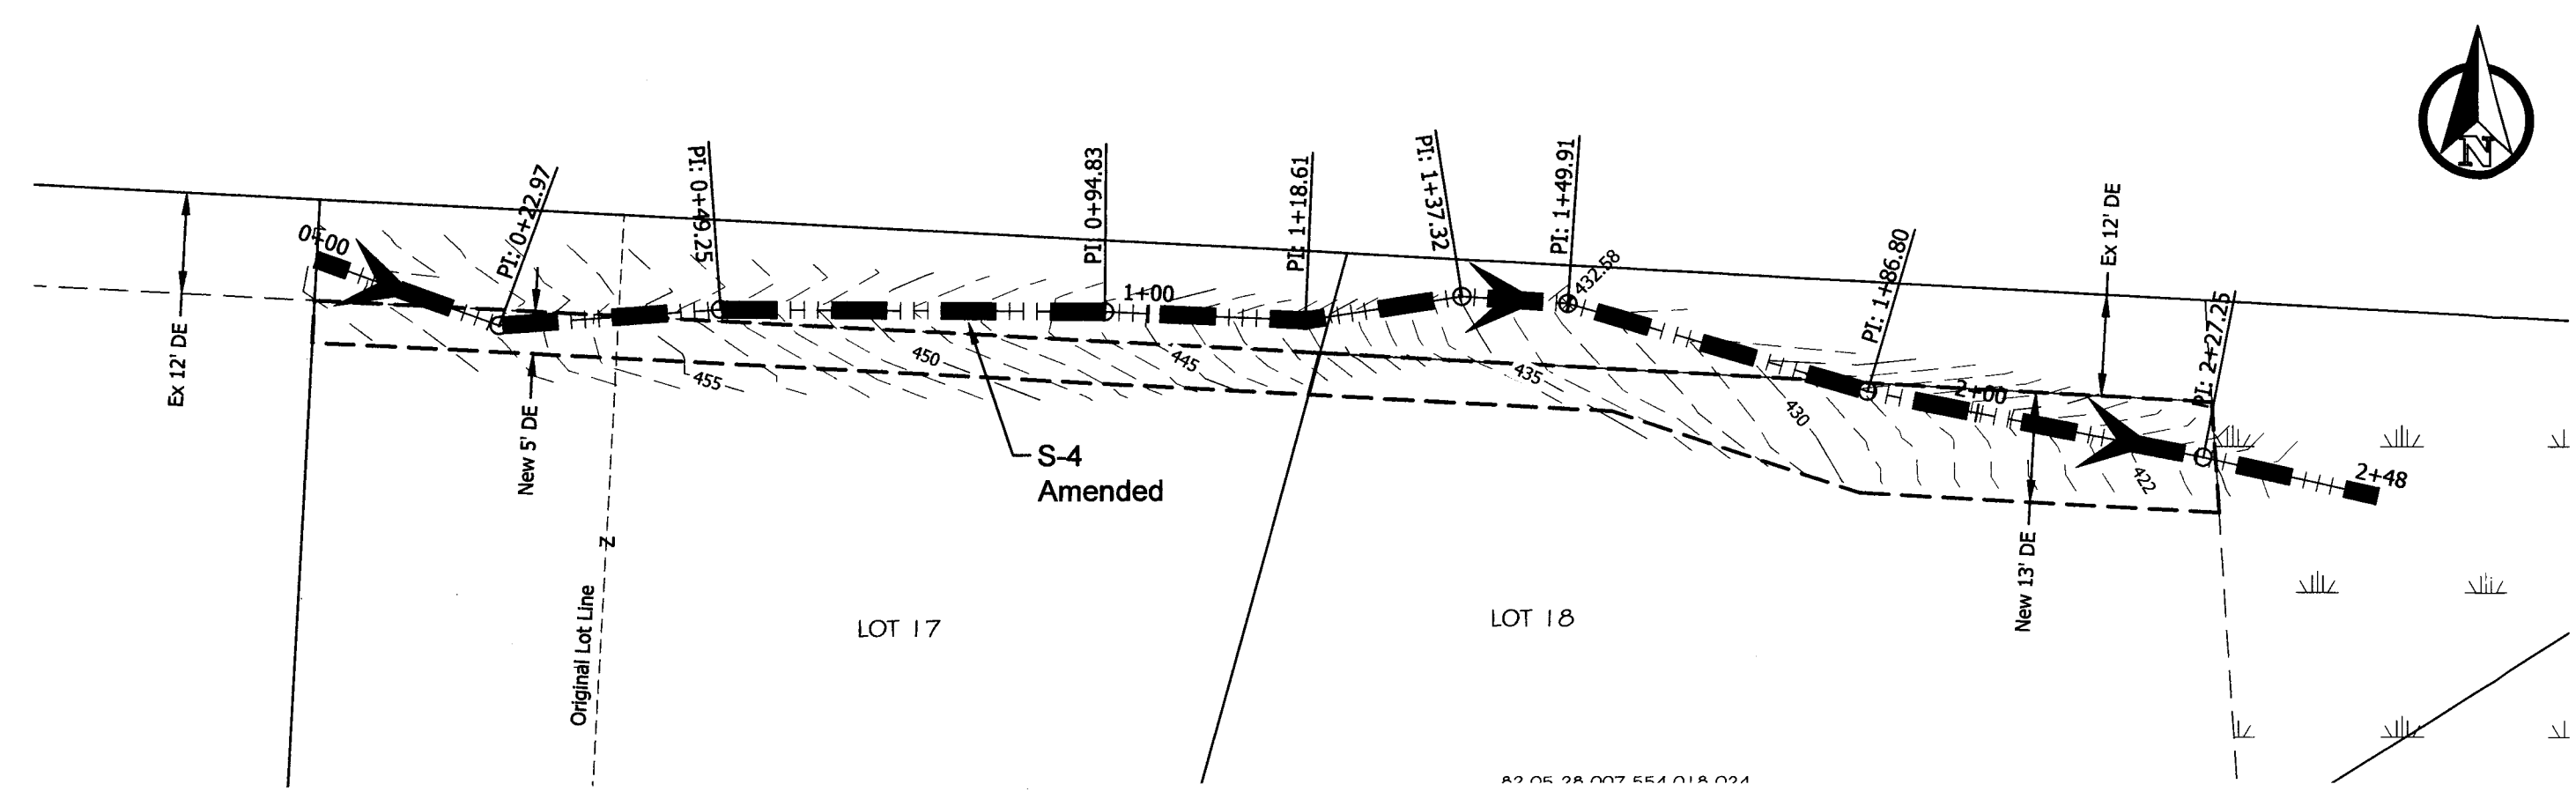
N

0+00

PI: 0+22.97

PI: 0+49.25

PI: 0+94.83

1+00

PI: 1+18.61

PI: 1+37.32

PI: 1+49.91

432.58

PI: 1+86.80

2+00

Ex 12' DE

PI: 2+27.25

2+48

Ex 12' DE

New 5' DE

455

450

445

435

430

422

S-4
Amended

New 13' DE

Original Lot Line

LOT 17

LOT 18

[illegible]